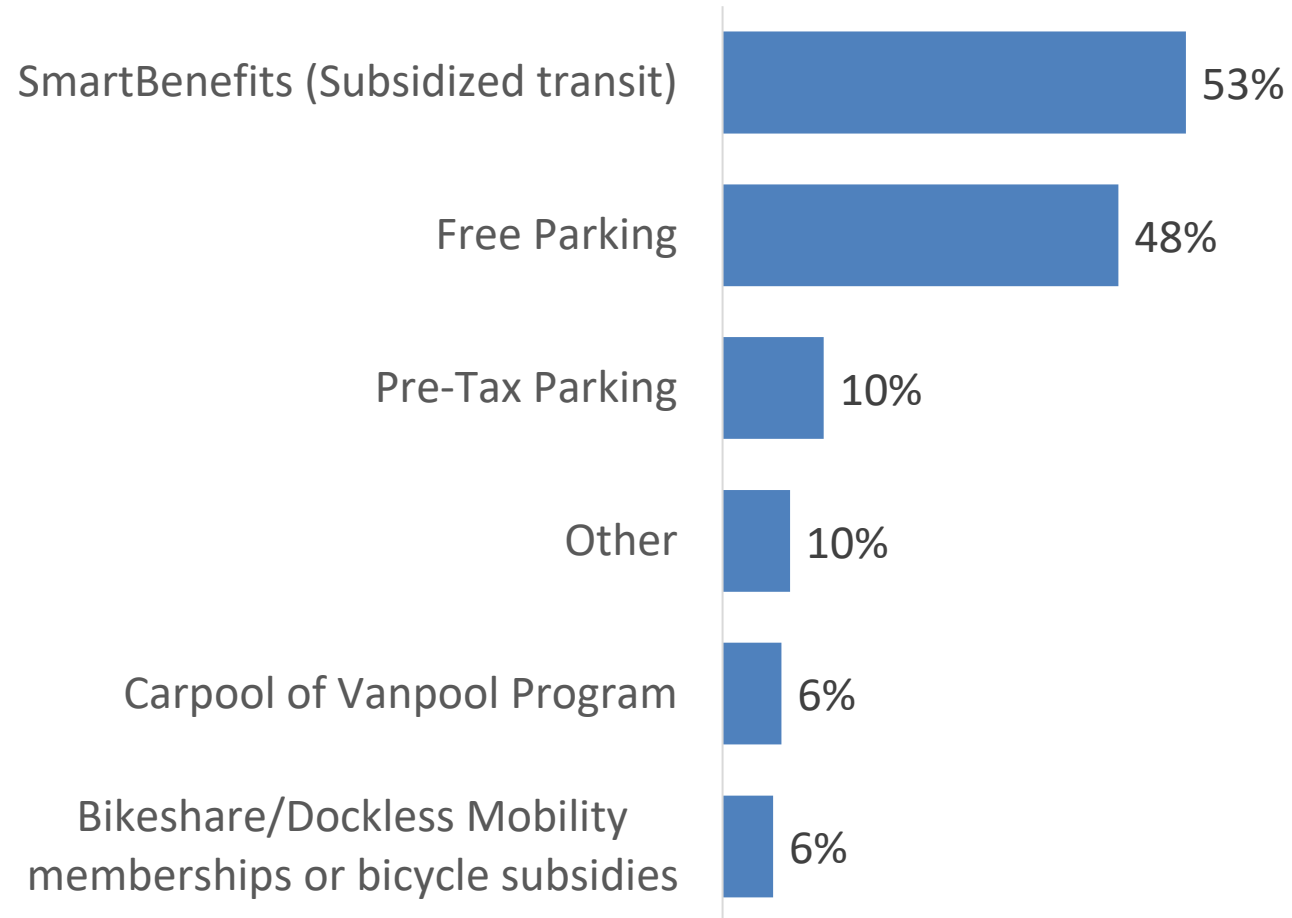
| Category | Percentage |
|---|---|
| SmartBenefits (Subsidized transit) | 53% |
| Free Parking | 48% |
| Pre-Tax Parking | 10% |
| Other | 10% |
| Carpool of Vanpool Program | 6% |
| Bikeshare/Dockless Mobility memberships or bicycle subsidies | 6% |